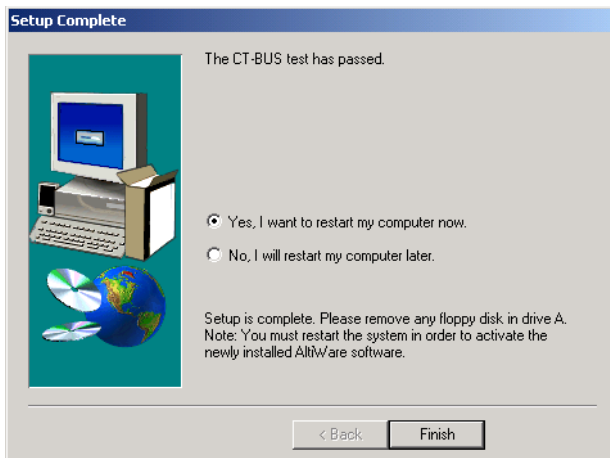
Setup Complete

The CT-BUS test has passed.

Yes, I want to restart my computer now.

No, I will restart my computer later.

Setup is complete. Please remove any floppy disk in drive A. Note: You must restart the system in order to activate the newly installed AltiWare software.

< Back

Finish